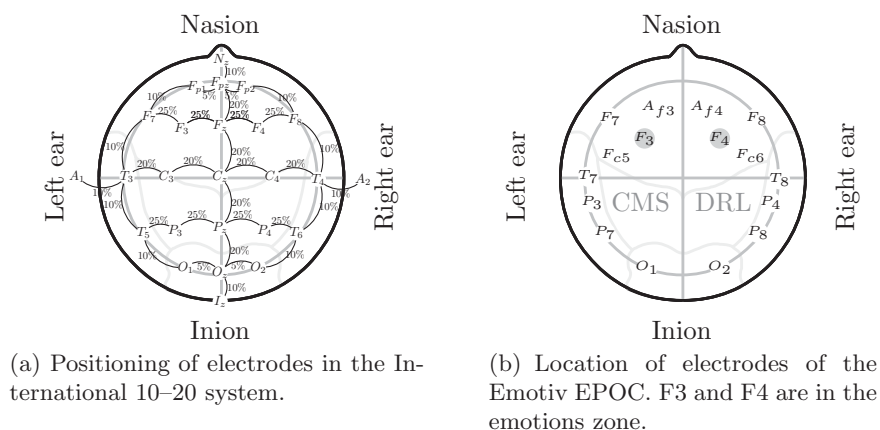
Nasion

Left ear

Right ear

Inion

$N_z$ 10% $F_{p1}$ $F_{pz}$ $F_{p2}$ 5% 5% 10% 10% 20% 25% 25% 25% 25% $F_7$ $F_3$ $F_z$ $F_4$ $F_8$ 10% 10% 20% 20% 20% 20% $A_1$ $T_3$ $C_3$ $C_z$ $C_4$ $T_4$ $A_2$ 10% 10% 10% 10% 20% 25% 25% 25% 25% $T_5$ $P_3$ $P_z$ $P_4$ $T_6$ 20% 10% 10% $O_1$ 5% $O_z$ 5% $O_2$ 10% $I_z$

(a) Positioning of electrodes in the International 10–20 system.

Nasion

Left ear

Right ear

Inion

$A_{f3}$ $A_{f4}$ $F_7$ $F_8$ $F_3$ $F_4$ $F_{c5}$ $F_{c6}$ $T_7$ $T_8$ CMS DRL $P_3$ $P_4$ $P_7$ $P_8$ $O_1$ $O_2$

(b) Location of electrodes of the Emotiv EPOC. F3 and F4 are in the emotions zone.